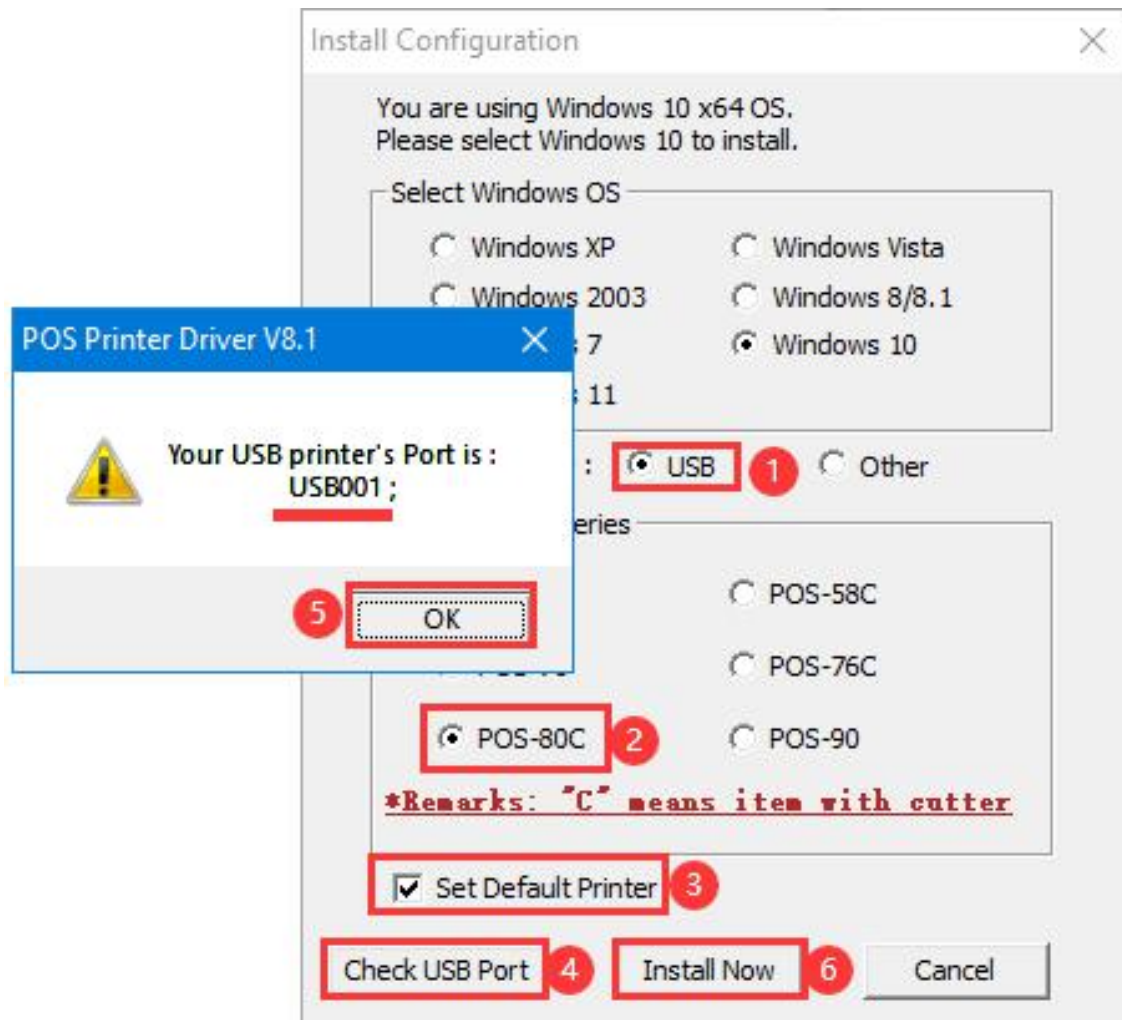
Install Configuration

You are using Windows 10 x64 OS.
Please select Windows 10 to install.

Select Windows OS

Windows XP
Windows Vista
Windows 2003
Windows 8/8.1
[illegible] 7
Windows 10
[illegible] 11

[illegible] : USB 1 Other

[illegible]eries

POS-58C
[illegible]
POS-76C
POS-80C 2
POS-90

*Remarks: "C" means item with cutter

Set Default Printer 3

Check USB Port 4
Install Now 6
Cancel

POS Printer Driver V8.1

Your USB printer's Port is :
USB001 ;

5 OK